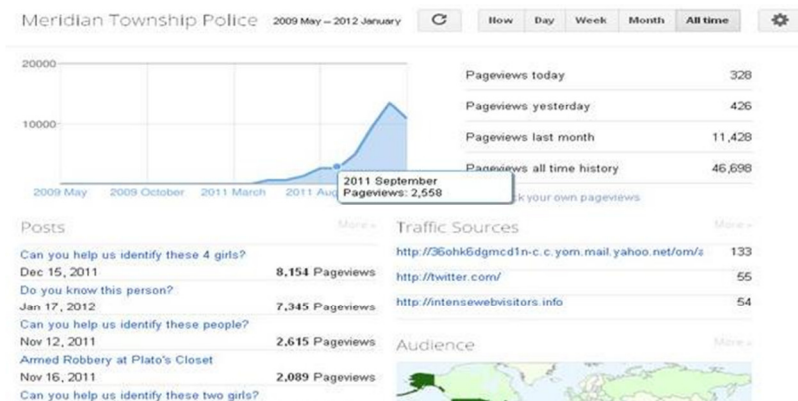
Meridian Township Police 2009 May – 2012 January

Now Day Week Month All time

20000

10000

2009 May 2009 October 2011 March 2011 Aug

2011 September
Pageviews: 2,558

| Pageviews today | 328 |
|---|---|
| Pageviews yesterday | 426 |
| Pageviews last month | 11,428 |
| Pageviews all time history | 46,698 |

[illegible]k your own pageviews

Posts More »

Can you help us identify these 4 girls?
Dec 15, 2011 8,154 Pageviews

Do you know this person?
Jan 17, 2012 7,345 Pageviews

Can you help us identify these people?
Nov 12, 2011 2,615 Pageviews

Armed Robbery at Plato's Closet
Nov 16, 2011 2,089 Pageviews

Can you help us identify these two girls?

Traffic Sources More »

| http://36ohk6dgmcd1n-c.c.yom.mail.yahoo.net/om/s | 133 |
|---|---|
| http://twitter.com/ | 55 |
| http://intensewebvisitors.info | 54 |

Audience More »